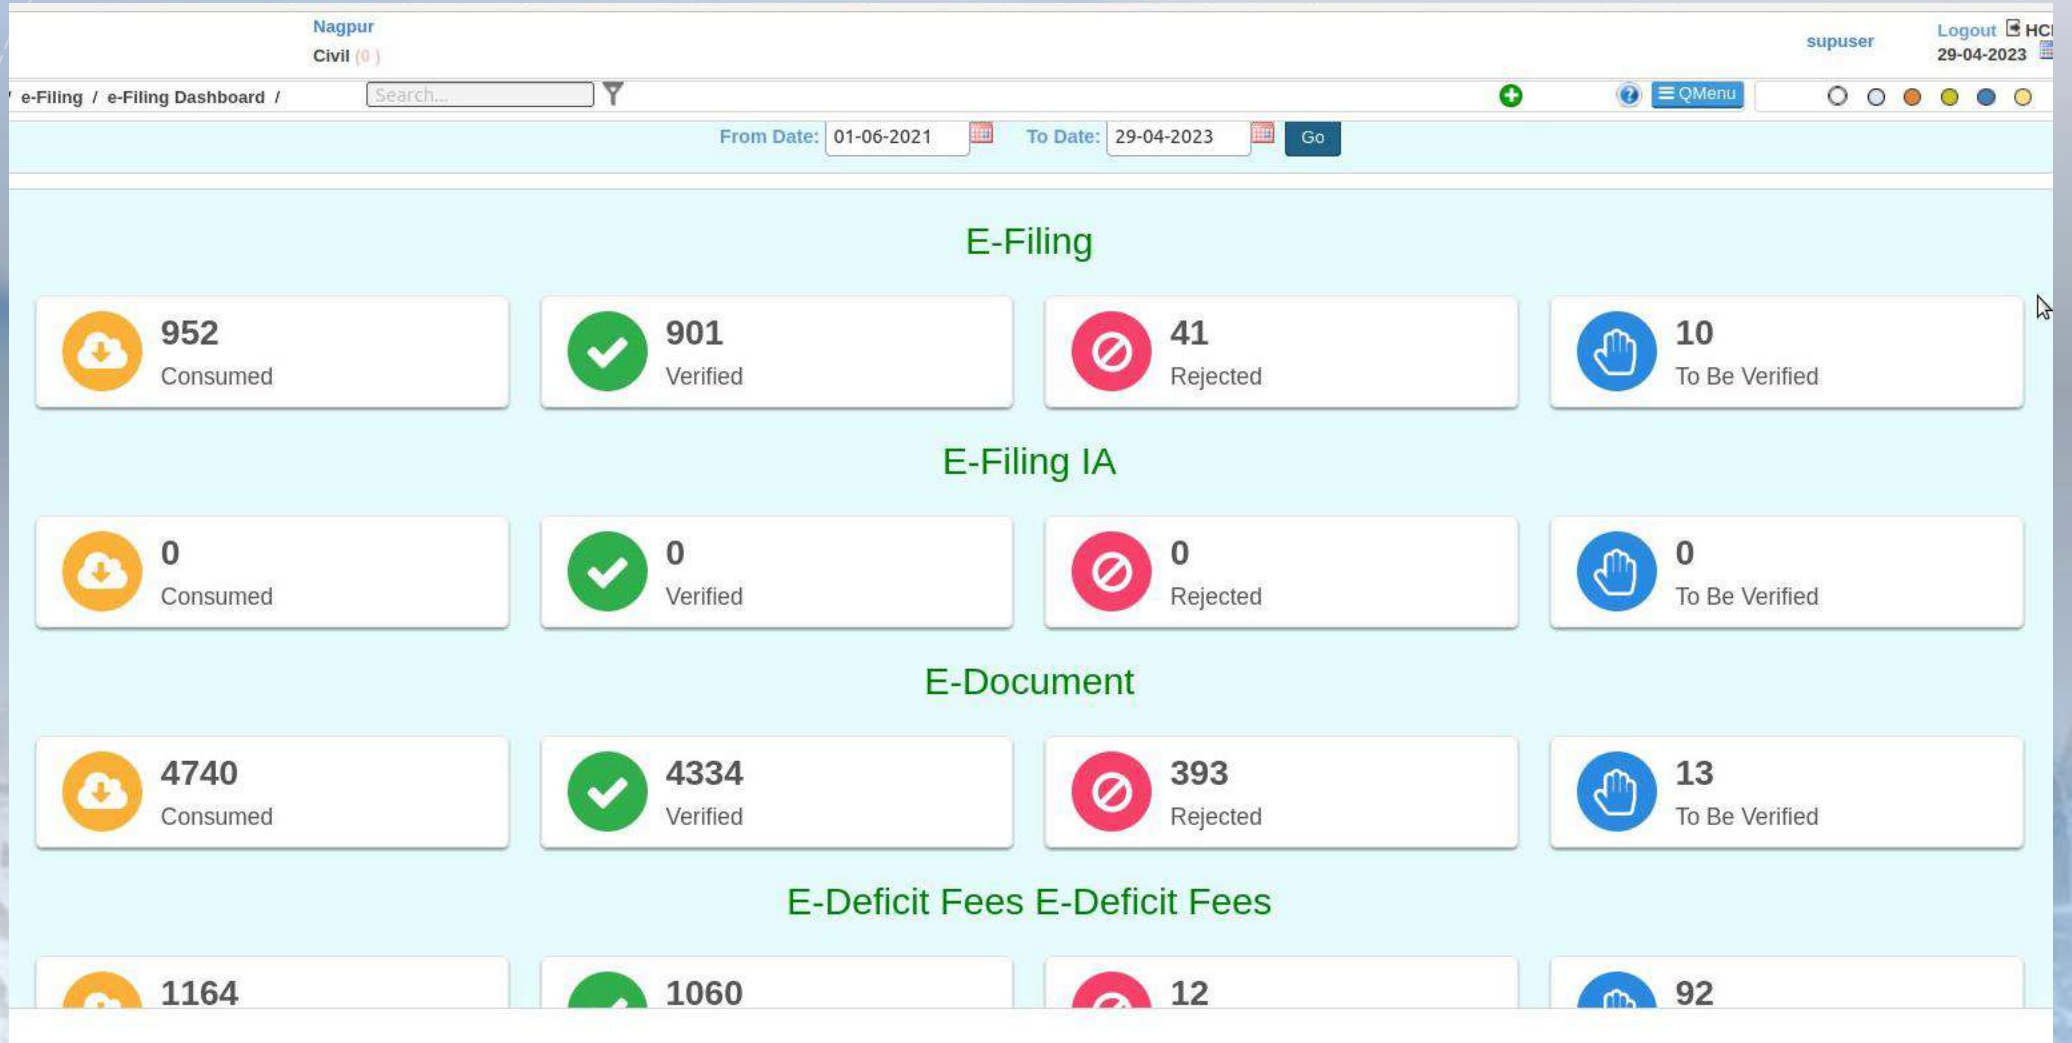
Nagpur
Civil (0)

supuser

Logout HC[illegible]
29-04-2023

e-Filing / e-Filing Dashboard /

Search...

QMenu

From Date: 01-06-2021 To Date: 29-04-2023 Go

E-Filing

952
Consumed

901
Verified

41
Rejected

10
To Be Verified

E-Filing IA

0
Consumed

0
Verified

0
Rejected

0
To Be Verified

E-Document

4740
Consumed

4334
Verified

393
Rejected

13
To Be Verified

E-Deficit Fees E-Deficit Fees

1164

1060

12

92